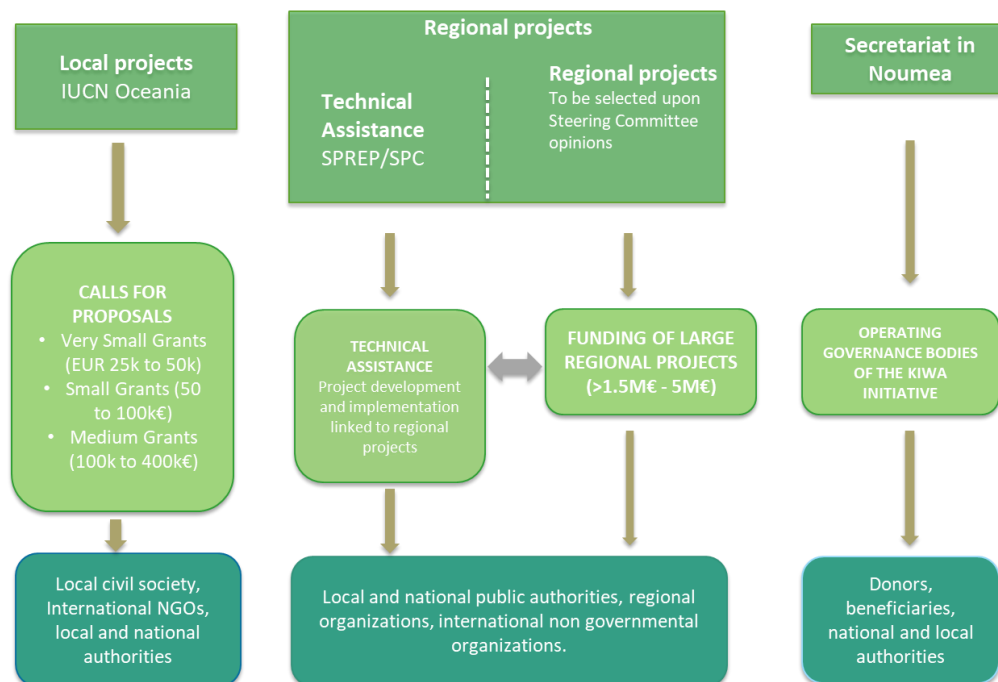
Regional projects

Local projects
IUCN Oceania

Technical Assistance
SPREP/SPC

Regional projects
To be selected upon Steering Committee opinions

Secretariat in Noumea

CALLS FOR PROPOSALS
• Very Small Grants (EUR 25k to 50k)
• Small Grants (50 to 100k€)
• Medium Grants (100k to 400k€)

TECHNICAL ASSISTANCE
Project development and implementation linked to regional projects

FUNDING OF LARGE REGIONAL PROJECTS
(>1.5M€ - 5M€)

OPERATING GOVERNANCE BODIES OF THE KIWA INITIATIVE

Local civil society, International NGOs, local and national authorities

Local and national public authorities, regional organizations, international non governmental organizations.

Donors, beneficiaries, national and local authorities